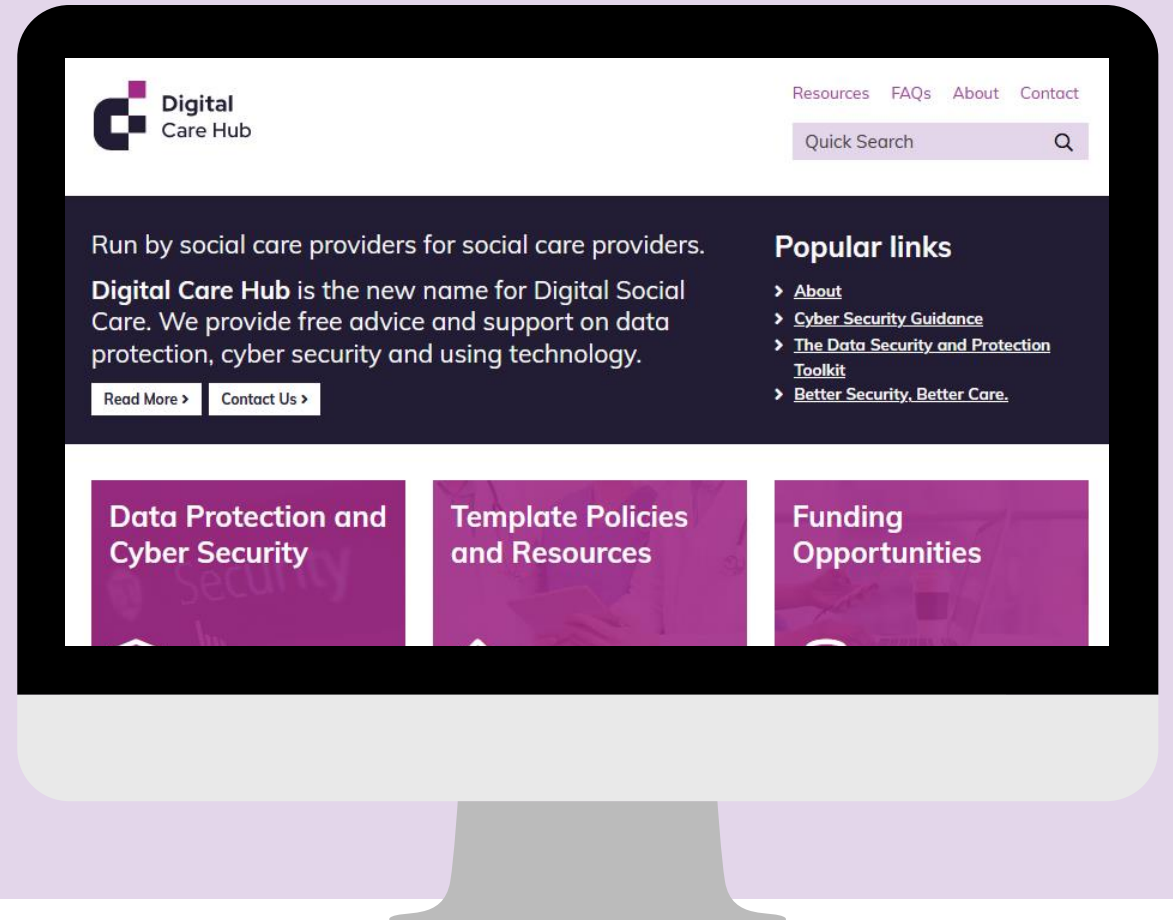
Digital Care Hub

Resources FAQs About Contact

Quick Search

Run by social care providers for social care providers.

**Digital Care Hub** is the new name for Digital Social Care. We provide free advice and support on data protection, cyber security and using technology.

Read More > Contact Us >

Popular links

- About
- Cyber Security Guidance
- The Data Security and Protection Toolkit
- Better Security, Better Care.

Data Protection and Cyber Security

Template Policies and Resources

Funding Opportunities